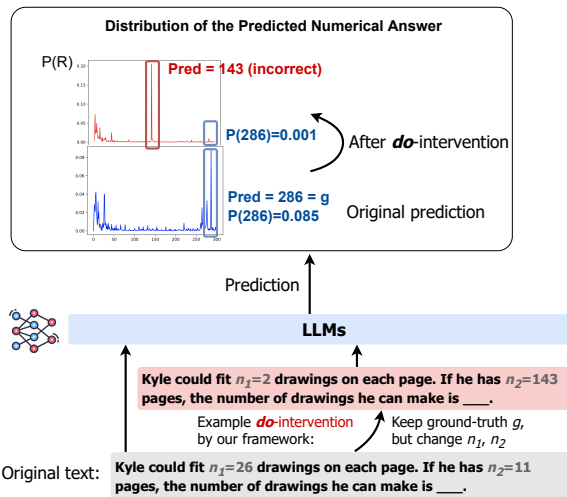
Distribution of the Predicted Numerical Answer

P(R)

0.20
0.15
0.10
0.05
0.00

Pred = 143 (incorrect)

P(286)=0.001

After *do*-intervention

Pred = 286 = g
P(286)=0.085

Original prediction

0 50 100 150 200 250 300

Prediction

LLMs

Kyle could fit $n_1$=2 drawings on each page. If he has $n_2$=143 pages, the number of drawings he can make is ___.

Example *do*-intervention by our framework:

Keep ground-truth $g$, but change $n_1$, $n_2$

Original text: Kyle could fit $n_1$=26 drawings on each page. If he has $n_2$=11 pages, the number of drawings he can make is ___.